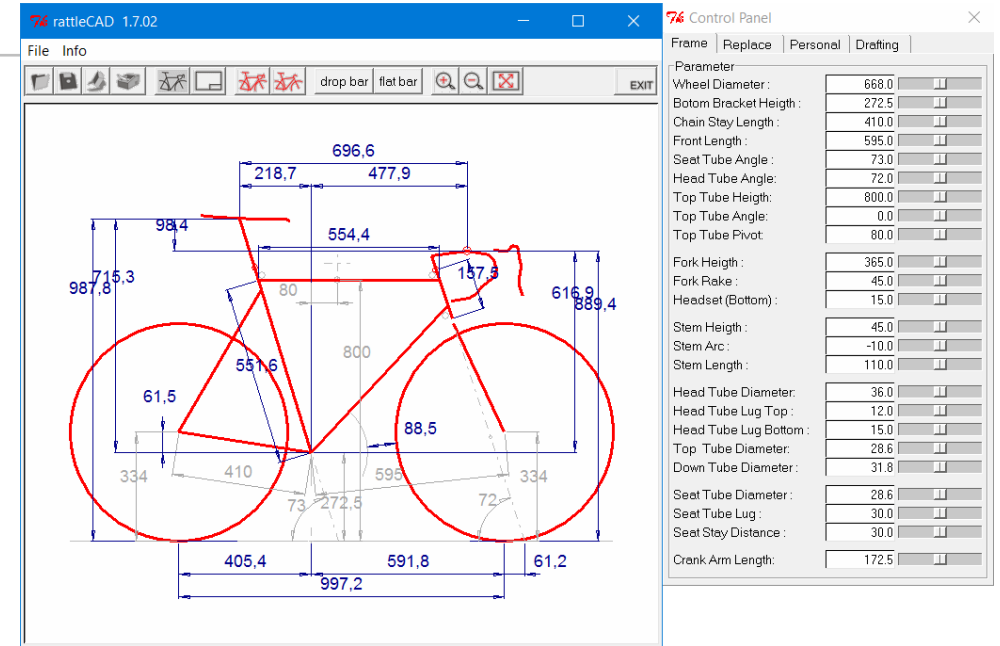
rattleCAD 1.7.02

File Info

drop bar flat bar EXIT

696,6
218,7 477,9
98,4
554,4
715,3
987,8
80
157,5
616,9
889,4
800
551,6
61,5
88,5
334
410
595
334
73
272,5
72
405,4
591,8
61,2
997,2

Control Panel

Frame | Replace | Personal | Drafting

Parameter

| | |
|---|---|
| Wheel Diameter : | 668.0 |
| Botom Bracket Heigth : | 272.5 |
| Chain Stay Length : | 410.0 |
| Front Length : | 595.0 |
| Seat Tube Angle : | 73.0 |
| Head Tube Angle: | 72.0 |
| Top Tube Heigth: | 800.0 |
| Top Tube Angle: | 0.0 |
| Top Tube Pivot: | 80.0 |
| Fork Heigth : | 365.0 |
| Fork Rake : | 45.0 |
| Headset (Bottom) : | 15.0 |
| Stem Heigth : | 45.0 |
| Stem Arc : | -10.0 |
| Stem Length : | 110.0 |
| Head Tube Diameter: | 36.0 |
| Head Tube Lug Top : | 12.0 |
| Head Tube Lug Bottom : | 15.0 |
| Top Tube Diameter: | 28.6 |
| Down Tube Diameter : | 31.8 |
| Seat Tube Diameter : | 28.6 |
| Seat Tube Lug : | 30.0 |
| Seat Stay Distance : | 30.0 |
| Crank Arm Length: | 172.5 |